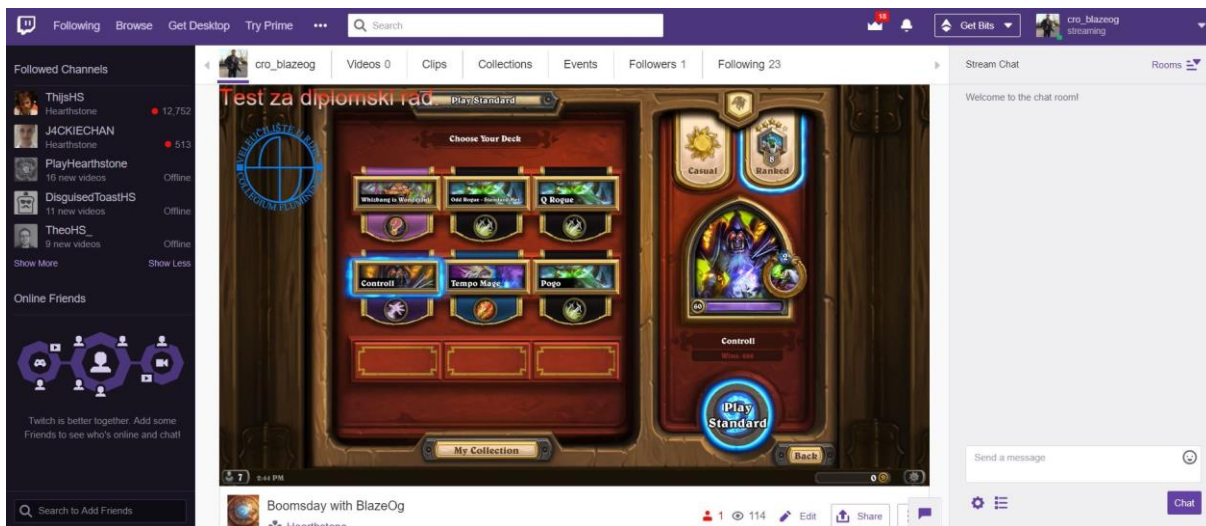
Following Browse Get Desktop Try Prime ••• Search

18

Get Bits

cro_blazeog
streaming

Followed Channels

ThijsHS
Hearthstone
12,752

J4CKIECHAN
Hearthstone
513

PlayHearthstone
16 new videos
Offline

DisguisedToastHS
11 new videos
Offline

TheoHS_
9 new videos
Offline

Show More
Show Less

Online Friends

Twitch is better together. Add some Friends to see who's online and chat!

Search to Add Friends

cro_blazeog Videos 0 Clips Collections Events Followers 1 Following 23

Test za diplomski rad

Play Standard

Choose Your Deck

Whizbang is Wonderful

Odd Rogue - Standard Ran

Q Rogue

Controll

Tempo Mage

Pogo

Casual

Ranked

60

Controll

Wins: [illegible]

Play Standard

My Collection

Back

7

9:44 PM

Boomsday with BlazeOg

Hearthstone

1 114 Edit Share

Stream Chat

Rooms

Welcome to the chat room!

Send a message

Chat